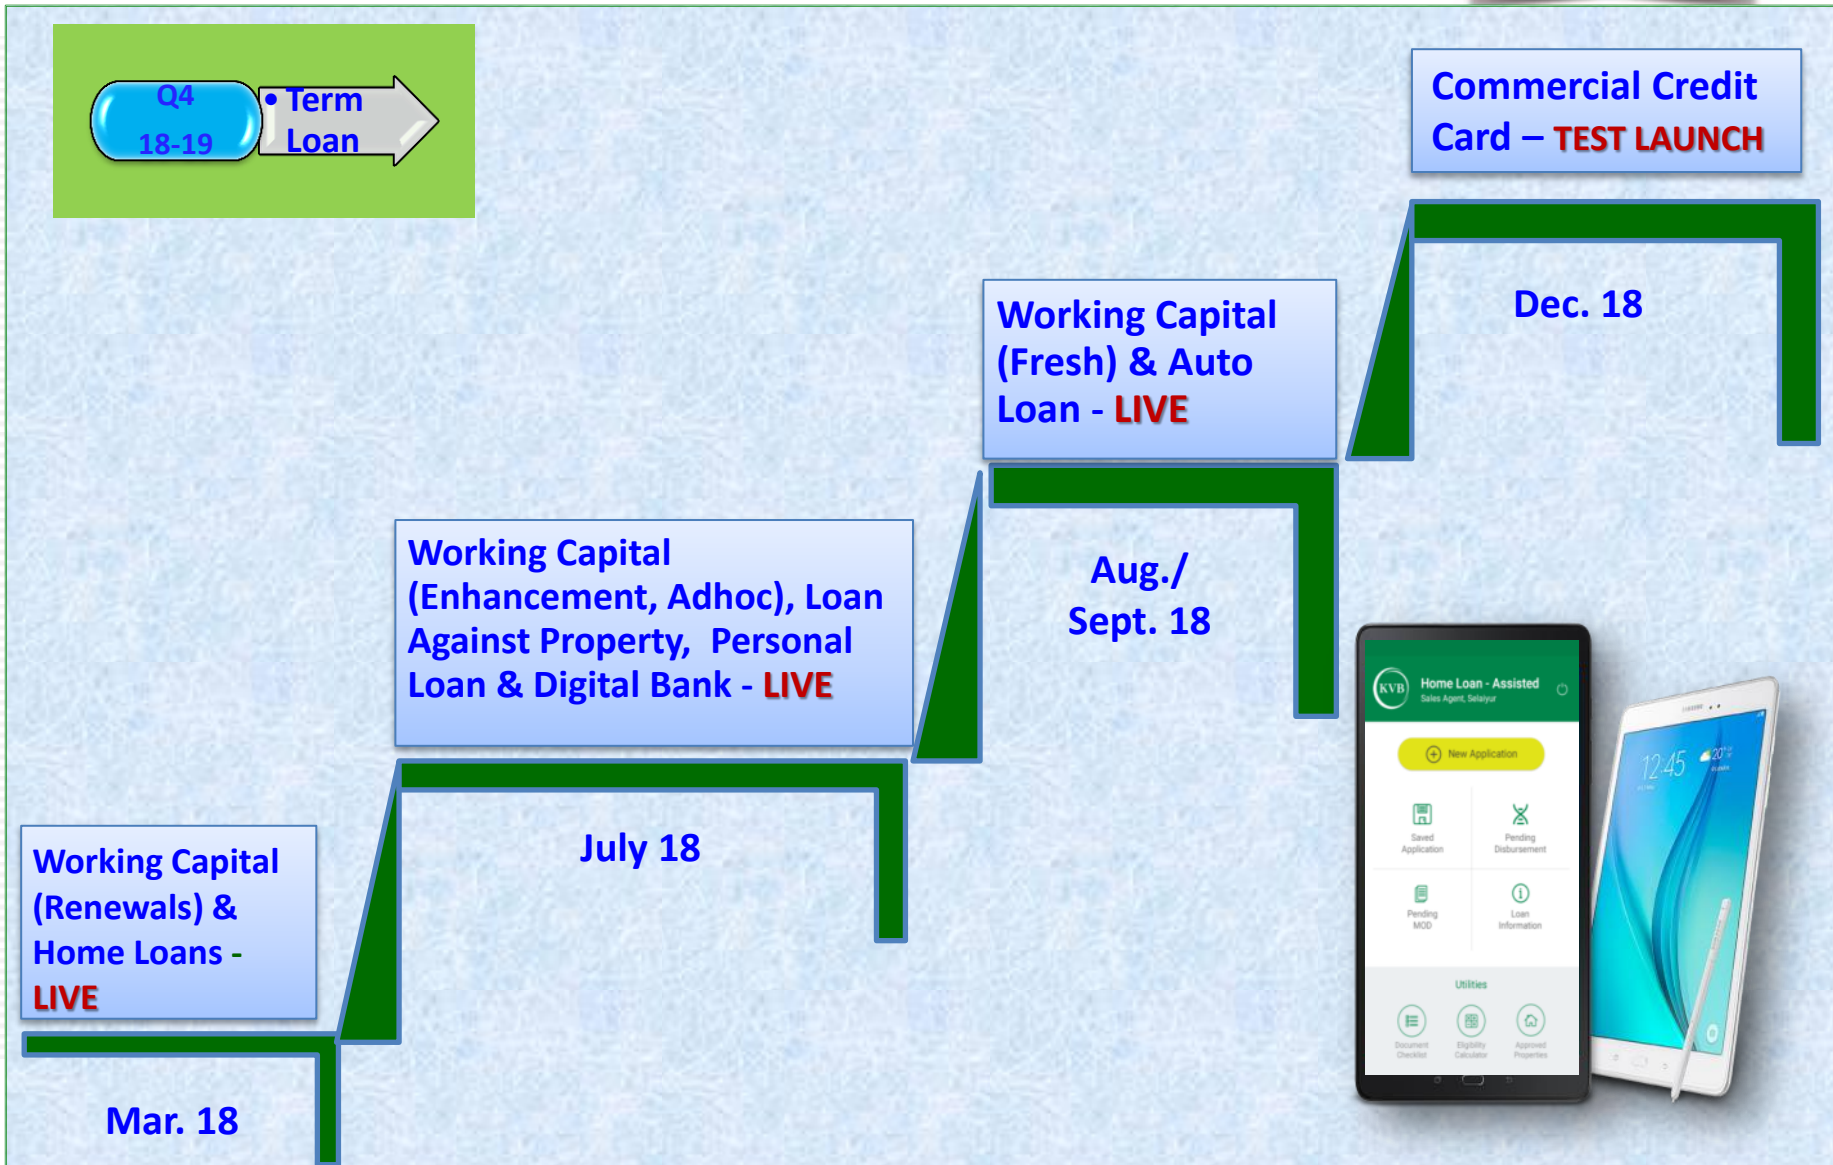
Q4
18-19

• Term Loan

Commercial Credit Card – TEST LAUNCH

Dec. 18

Working Capital (Fresh) & Auto Loan - LIVE

Aug./ Sept. 18

Working Capital (Enhancement, Adhoc), Loan Against Property, Personal Loan & Digital Bank - LIVE

July 18

Working Capital (Renewals) & Home Loans - LIVE

Mar. 18

KVB
Home Loan - Assisted
Sales Agent, Selaiyur

New Application

Saved Application

Pending Disbursement

Pending MOD

Loan Information

Utilities

Document Checklist

Eligibility Calculator

Approved Properties

12:45